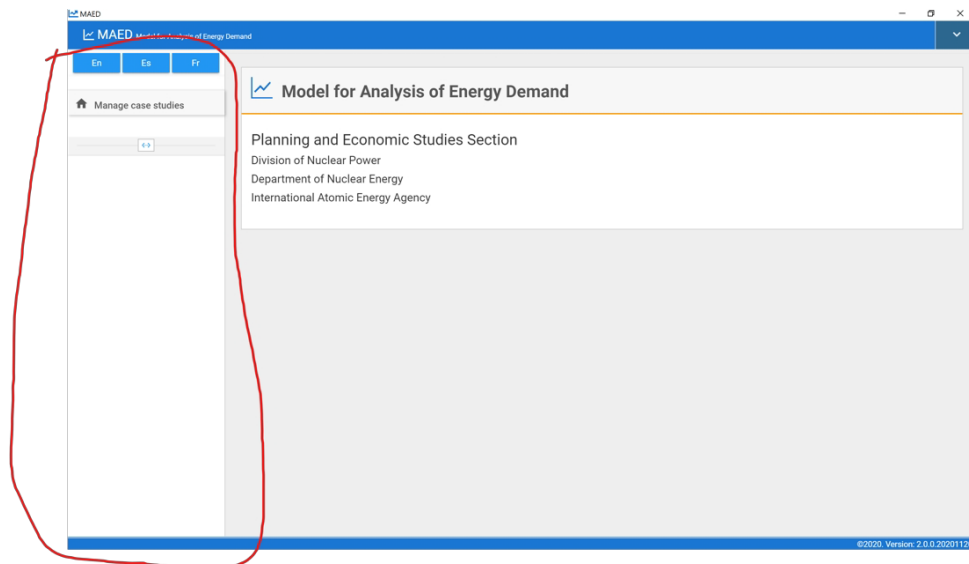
MAED

MAED Model for Analysis of Energy Demand

En Es Fr

Manage case studies

Model for Analysis of Energy Demand

Planning and Economic Studies Section
Division of Nuclear Power
Department of Nuclear Energy
International Atomic Energy Agency

©2020. Version: 2.0.0.2020112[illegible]